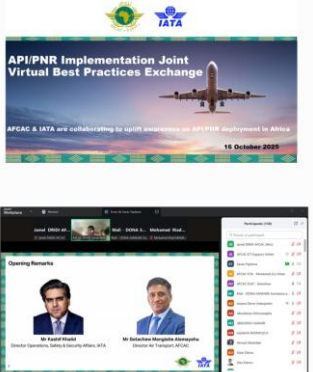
IATA

API/PNR Implementation Joint Virtual Best Practices Exchange

AFCAC & IATA are collaborating to uplift awareness on API/PNR deployment in Africa

16 October 2025

Opening Remarks

Mr Kashif Khalid
Director Operations, Safety & Security Affairs, IATA

Mr Gelachew Mengistie Abraoyshu
Director Air Transport, AFCAC

Participants

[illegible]